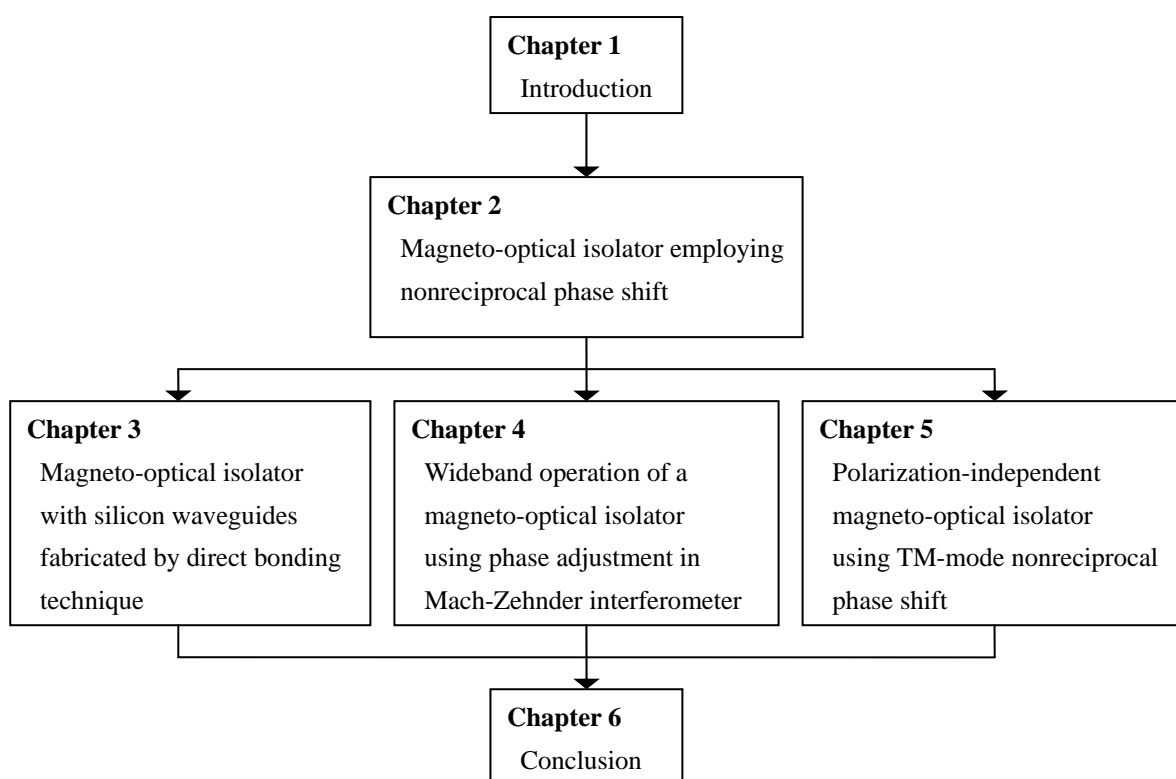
Chapter 1
Introduction

Chapter 2
Magneto-optical isolator employing nonreciprocal phase shift

Chapter 3
Magneto-optical isolator with silicon waveguides fabricated by direct bonding technique

Chapter 4
Wideband operation of a magneto-optical isolator using phase adjustment in Mach-Zehnder interferometer

Chapter 5
Polarization-independent magneto-optical isolator using TM-mode nonreciprocal phase shift

Chapter 6
Conclusion